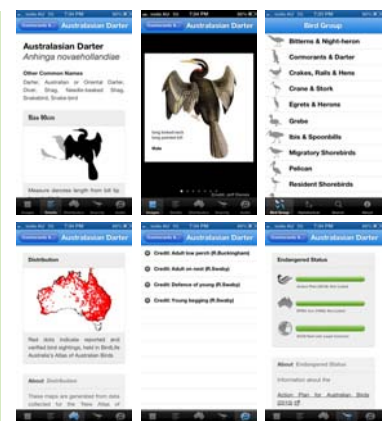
Cormorants & Australasian Darter

Australasian Darter
Anhinga novaehollandiae

Other Common Names
Darter, Australian or Oriental Darter, Diver, Shag, Needle-beaked Shag, Snakebird, Snake-bird

Size 90cm

Measure dancse length from bill tip

Cormorants & Australasian Darter

Long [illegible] neck, long pointed bill

Male

Bird Group

Bitterns & Night-heron
Cormorants & Darter
Crakes, Rails & Hens
Crane & Stork
Egrets & Herons
Grebe
Ibis & Spoonbills
Migratory Shorebirds
Pelican
Resident Shorebirds

Cormorants & Australasian Darter

Distribution

Red dots indicate reported and verified bird sightings, held in BirdLife Australia's Atlas of Australian Birds

About Distribution

These maps are generated from data collected for the New Atlas of

Cormorants & Australasian Darter

Credit: Adult low perch (R.Buckingham)
Credit: Adult on nest (R.Swaby)
Credit: Defence of young (R.Swaby)
Credit: Young begging (R.Swaby)

Cormorants & Australasian Darter

Endangered Status

About Endangered Status

Information about the

Action Plan for Australian Birds 2010